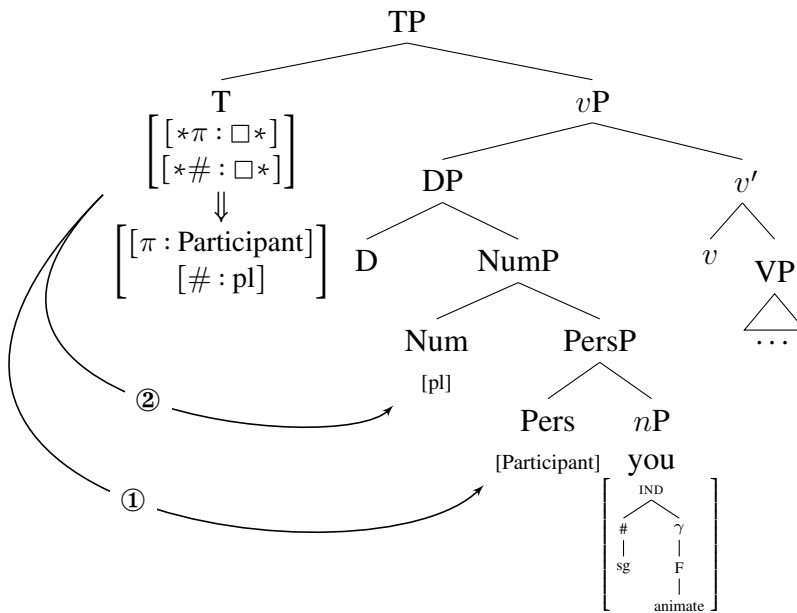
TP

T
$\begin{bmatrix} [*\pi : \square *] \\ [*\# : \square *] \end{bmatrix}$
$\Downarrow$
$\begin{bmatrix} [\pi : \text{Participant}] \\ [\# : \text{pl}] \end{bmatrix}$

$v$P

DP

$v'$

D

NumP

$v$

VP

. . .

Num
[pl]

PersP

Pers
[Participant]

$n$P
you

IND
#
sg
$\gamma$
F
animate

②

①